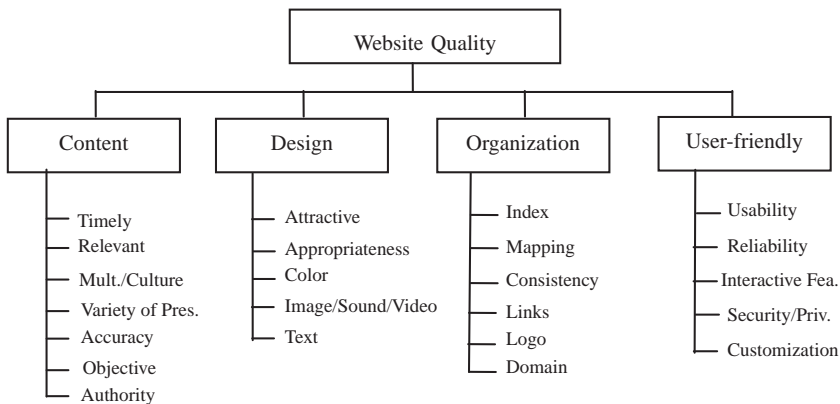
Website Quality

Content
Timely
Relevant
Mult./Culture
Variety of Pres.
Accuracy
Objective
Authority

Design
Attractive
Appropriateness
Color
Image/Sound/Video
Text

Organization
Index
Mapping
Consistency
Links
Logo
Domain

User-friendly
Usability
Reliability
Interactive Fea.
Security/Priv.
Customization